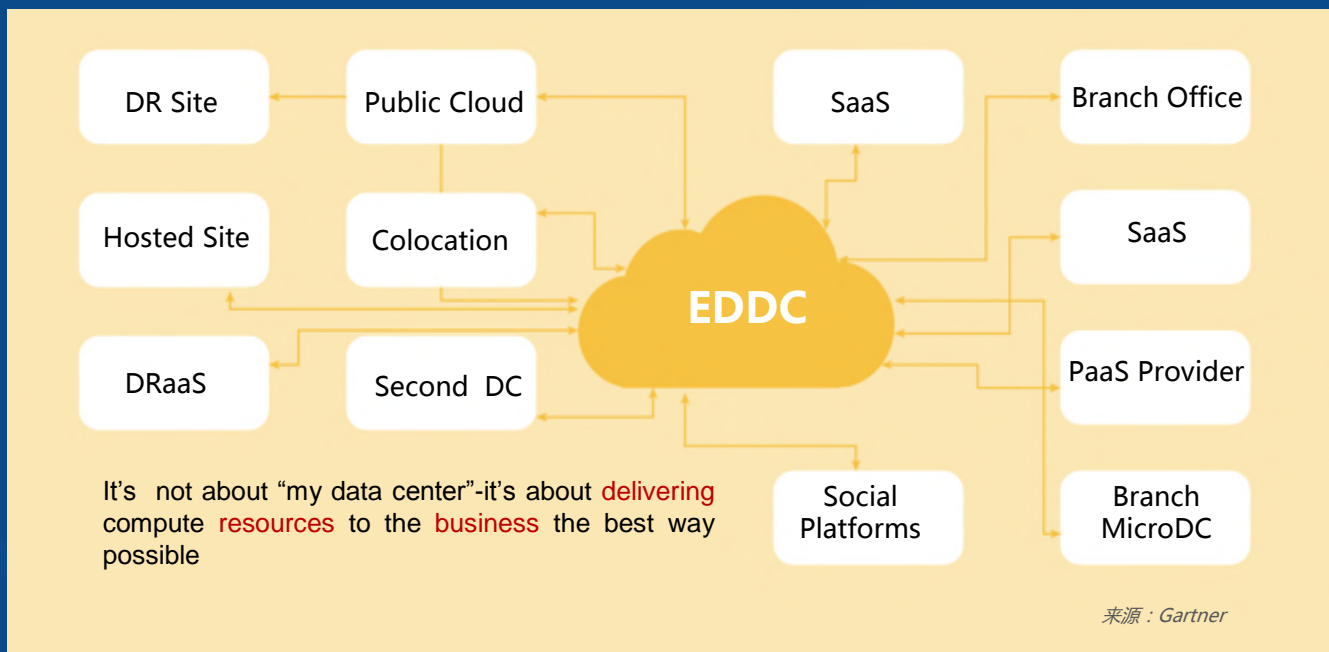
DR Site

Public Cloud

SaaS

Branch Office

Hosted Site

Colocation

SaaS

EDDC

DRaaS

Second DC

PaaS Provider

It’s not about “my data center”-it’s about delivering compute resources to the business the best way possible

Social Platforms

Branch MicroDC

来源：Gartner